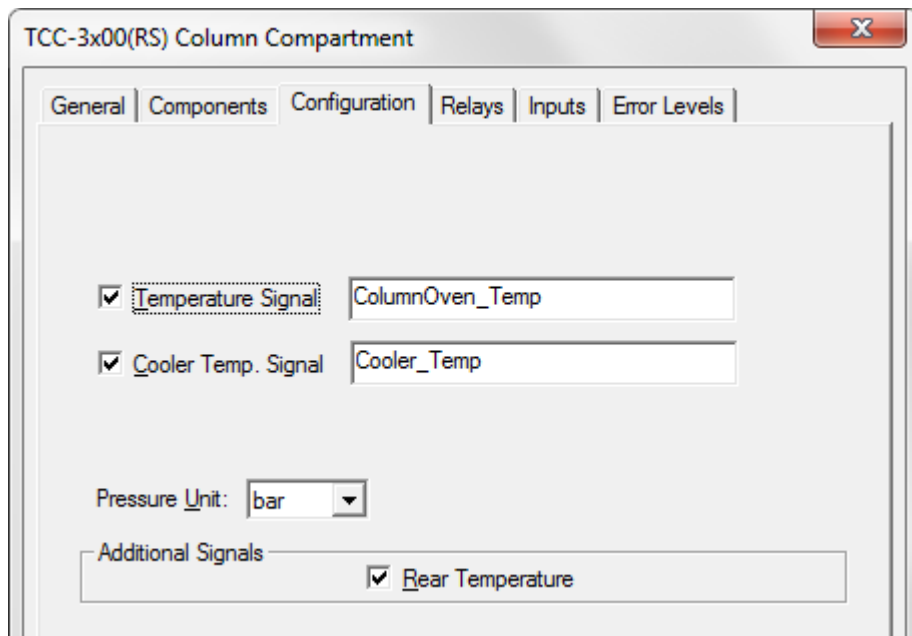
TCC-3x00(RS) Column Compartment

General | Components | Configuration | Relays | Inputs | Error Levels

☑ Temperature Signal ColumnOven_Temp

☑ Cooler Temp. Signal Cooler_Temp

Pressure Unit: bar

Additional Signals

☑ Rear Temperature